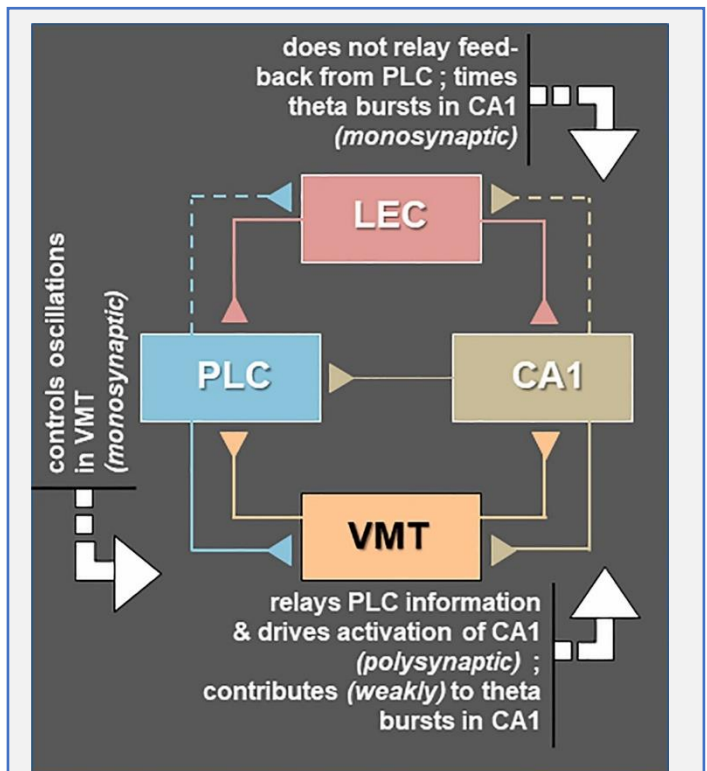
does not relay feedback from PLC ; times theta bursts in CA1 *(monosynaptic)*

LEC

controls oscillations in VMT *(monosynaptic)*

PLC

CA1

VMT

relays PLC information & drives activation of CA1 *(polysynaptic)* ; contributes *(weakly)* to theta bursts in CA1